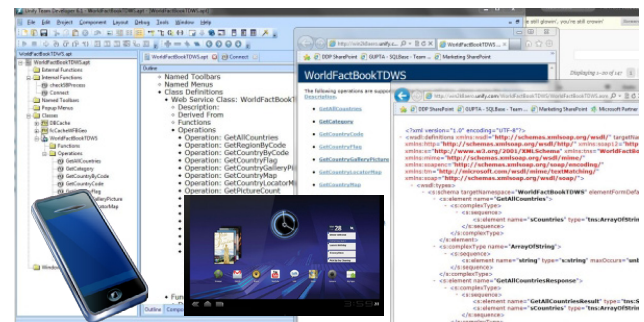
Unity Team Developer 6.1 - WorldFactBookTDWS.apt

File Edit Project Component Layout Debug Tools Window Help

WorldFactBookTDWS.apt

WorldFactBookTDWS.apt
External Functions
Internal Functions
checkXMPProcess
Constants
Named Toolbars
Popup Menus
Classes
DBCache
fcCacheXMLGeo
WorldFactBook
Functions
Operations
GetAllCountries
GetCategory
GetCountryByCode
GetCountryCode
Windows

Outline

• Named Toolbars
• Named Menus
• Class Definitions
• Web Service Class: WorldFactBookT
• Description:
• Derived From
• Functions
• Operations
• Operation: GetAllCountries
• Operation: GetRegionByCode
• Operation: GetCountryByCode
• Operation: GetCountryFlag
• Operation: GetCountryGallery
• Operation: GetCountryMap
• Operation: GetCountryLocatorM
• Operation: GetPictureCount

Outline

WorldFactBookTDWS

WorldFactBookTDWS

The following operations are supported. For a formal definition, please review the Service Description.

GetAllCountries
GetCategory
GetCountryCode
GetCountryFlag
GetCountryGalleryPicture
GetCountryLocatorMap
GetCountryMap

DDP SharePoint
GUPTA - SQLBase - Team ...
Marketing SharePoint
Microsoft Partner

<?xml version="1.0" encoding="utf-8"?>
<wsdl:definitions xmlns:wsdl="http://schemas.xmlsoap.org/wsdl/" targetNa
xmlns:http="http://schemas.xmlsoap.org/wsdl/http/" xmlns:soap12="htt
xmlns:s="http://www.w3.org/2001/XMLSchema" xmlns:tns="http://
xmlns:mime="http://schemas.xmlsoap.org/wsdl/mime/"
xmlns:soapenc="http://schemas.xmlsoap.org/soap/encoding/"
xmlns:tm="http://microsoft.com/wsdl/mime/textMatching/"
xmlns:soap="http://schemas.xmlsoap.org/wsdl/soap/">
<wsdl:types>
<s:schema targetNamespace="WorldFactBookTDWS" elementFor
<s:element name="GetAllCountries">
<s:complexType>
<s:sequence>
<s:element name="sCountries" type="tns:ArrayOfStrin
</s:sequence>
</s:complexType>
</s:element>
<s:complexType name="ArrayOfString">
<s:sequence>
<s:element name="string" type="s:string" maxOccurs="unb
</s:sequence>
</s:complexType>
<s:element name="GetAllCountriesResponse">
<s:complexType>
<s:sequence>
<s:element name="GetAllCountriesResult" type="s:
<s:element name="sCountries" type="tns:ArrayOfS

Displaying

4:20